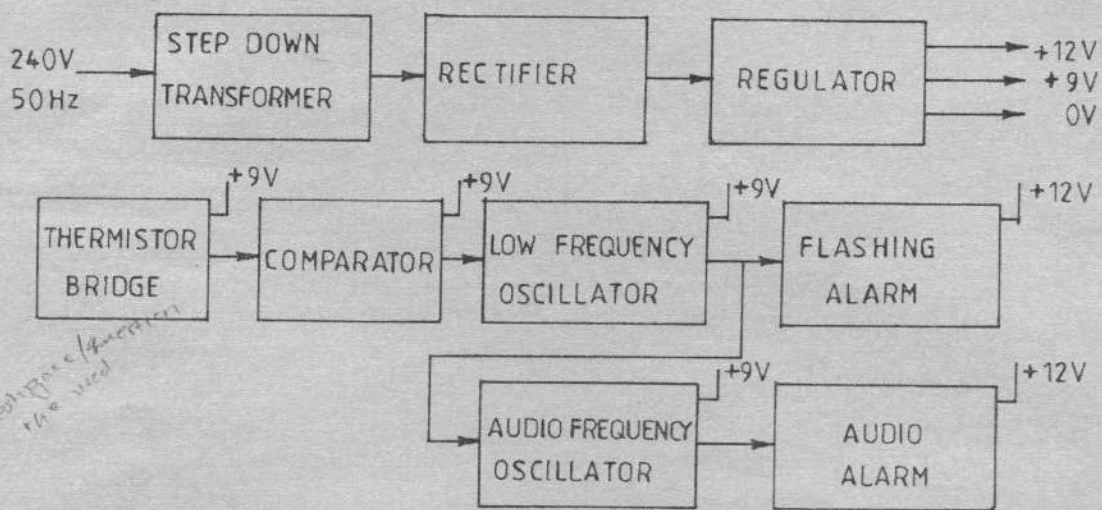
240V
50Hz

STEP DOWN TRANSFORMER

RECTIFIER

REGULATOR

+12V
+9V
0V

+9V
THERMISTOR BRIDGE

+9V
COMPARATOR

+9V
LOW FREQUENCY OSCILLATOR

+12V
FLASHING ALARM

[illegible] function
the used

+9V
AUDIO FREQUENCY OSCILLATOR

+12V
AUDIO ALARM